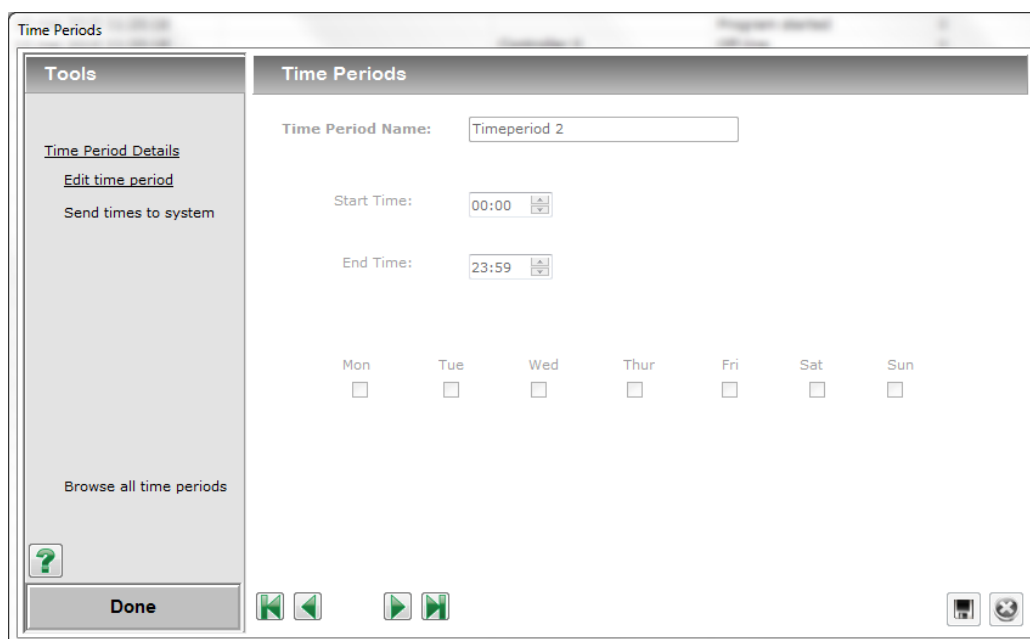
Time Periods

Tools

Time Period Details

Edit time period

Send times to system

Browse all time periods

?

Done

Time Periods

Time Period Name: Timeperiod 2

Start Time: 00:00

End Time: 23:59

| Mon | Tue | Wed | Thur | Fri | Sat | Sun |
|---|---|---|---|---|---|---|